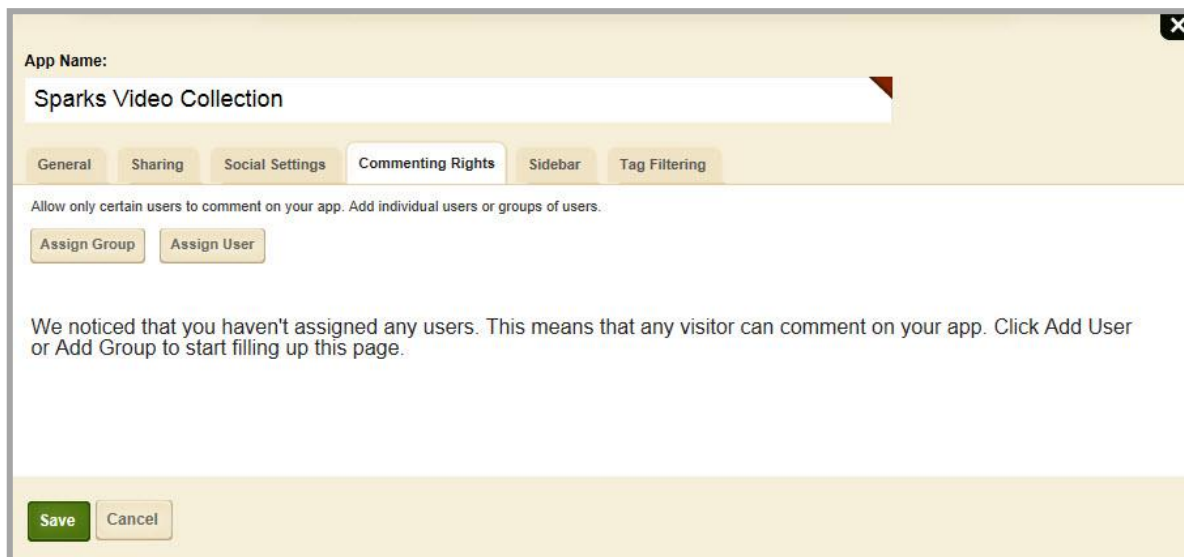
App Name:

Sparks Video Collection

General | Sharing | Social Settings | Commenting Rights | Sidebar | Tag Filtering

Allow only certain users to comment on your app. Add individual users or groups of users.

Assign Group | Assign User

We noticed that you haven't assigned any users. This means that any visitor can comment on your app. Click Add User or Add Group to start filling up this page.

Save | Cancel